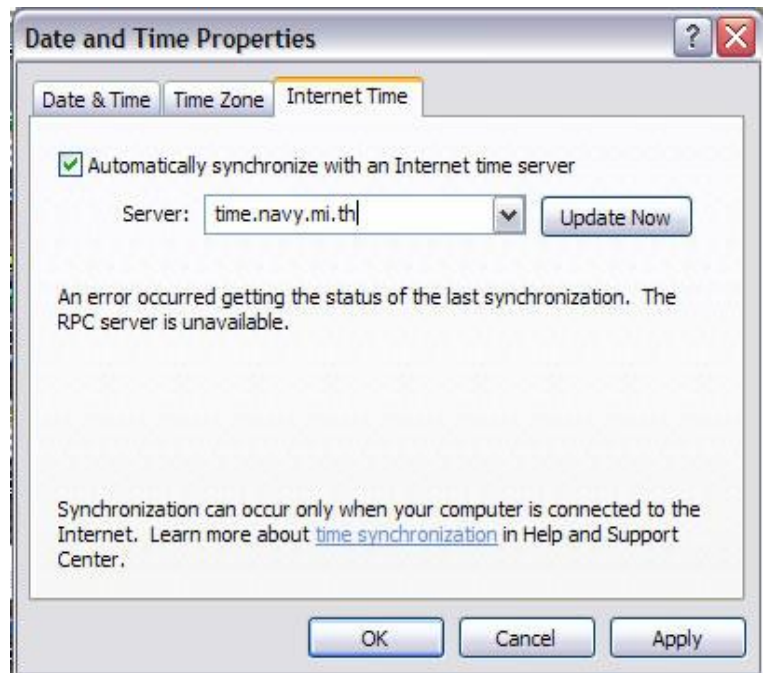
Date and Time Properties

? X

Date & Time | Time Zone | Internet Time

Automatically synchronize with an Internet time server

Server: time.navy.mi.th

Update Now

An error occurred getting the status of the last synchronization. The RPC server is unavailable.

Synchronization can occur only when your computer is connected to the Internet. Learn more about time synchronization in Help and Support Center.

OK

Cancel

Apply